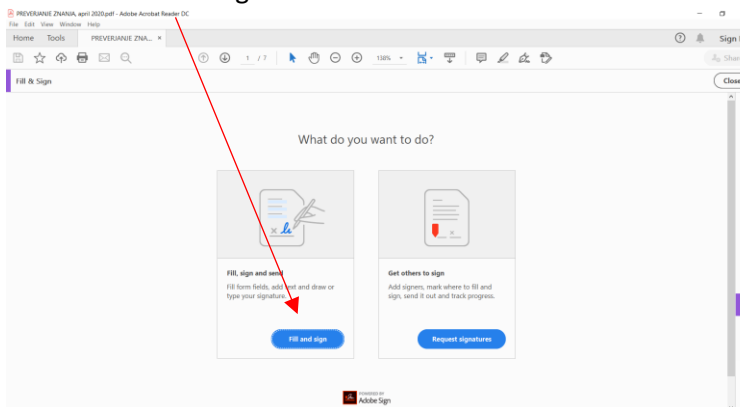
PREVERJANJE ZNANJA, april 2020.pdf - Adobe Acrobat Reader DC

File Edit View Window Help

Home Tools PREVERJANJE ZNA... ×

Sign

1 / 7

138%

Share

Fill & Sign

Close

What do you want to do?

Fill, sign and send

Fill form fields, add text and draw or type your signature.

Fill and sign

Get others to sign

Add signers, mark where to fill and sign, send it out and track progress.

Request signatures

POWERED BY
Adobe Sign